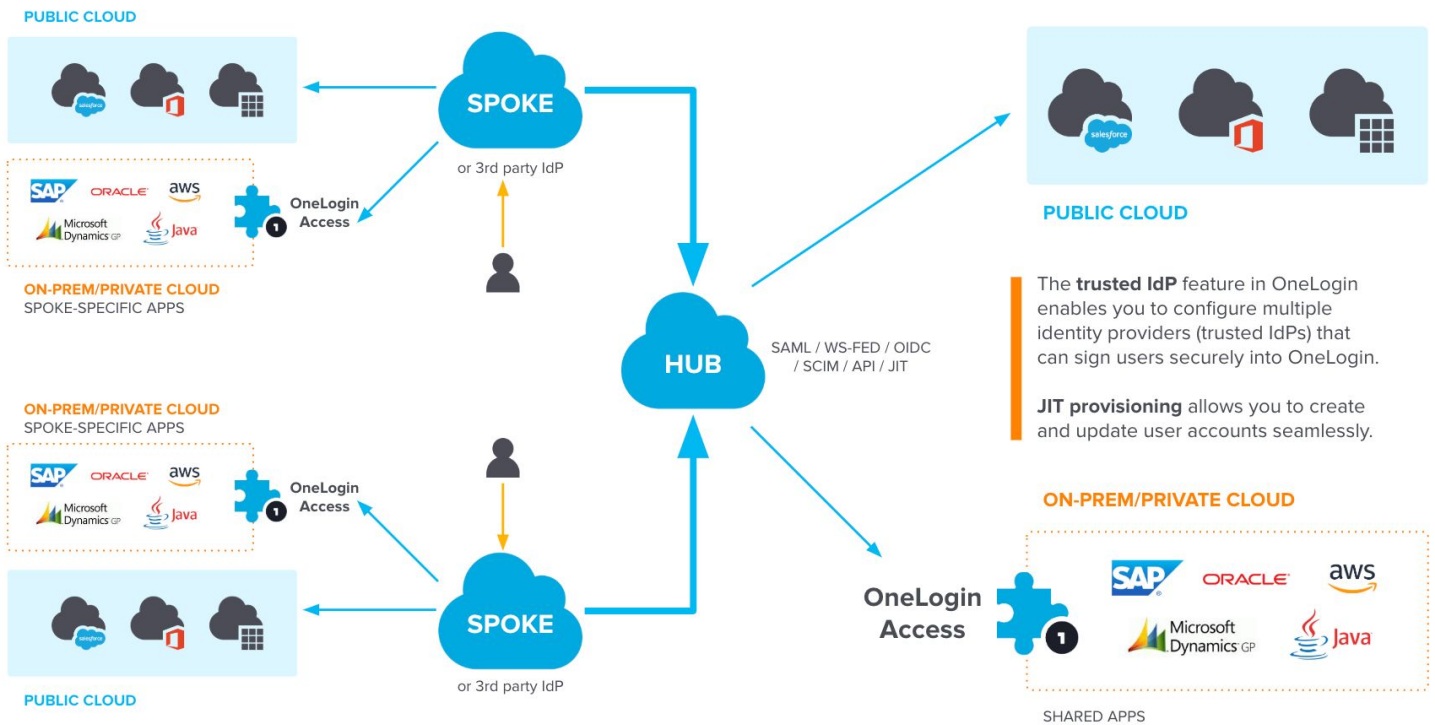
PUBLIC CLOUD

salesforce

SAP ORACLE aws
Microsoft Dynamics GP Java

OneLogin Access

ON-PREM/PRIVATE CLOUD
SPOKE-SPECIFIC APPS

SPOKE
or 3rd party IdP

HUB

SAML / WS-FED / OIDC / SCIM / API / JIT

ON-PREM/PRIVATE CLOUD
SPOKE-SPECIFIC APPS

SAP ORACLE aws
Microsoft Dynamics GP Java

OneLogin Access

salesforce

PUBLIC CLOUD

SPOKE
or 3rd party IdP

salesforce

PUBLIC CLOUD

The **trusted IdP** feature in OneLogin enables you to configure multiple identity providers (trusted IdPs) that can sign users securely into OneLogin.

**JIT provisioning** allows you to create and update user accounts seamlessly.

ON-PREM/PRIVATE CLOUD

OneLogin Access

SAP ORACLE aws
Microsoft Dynamics GP Java

SHARED APPS